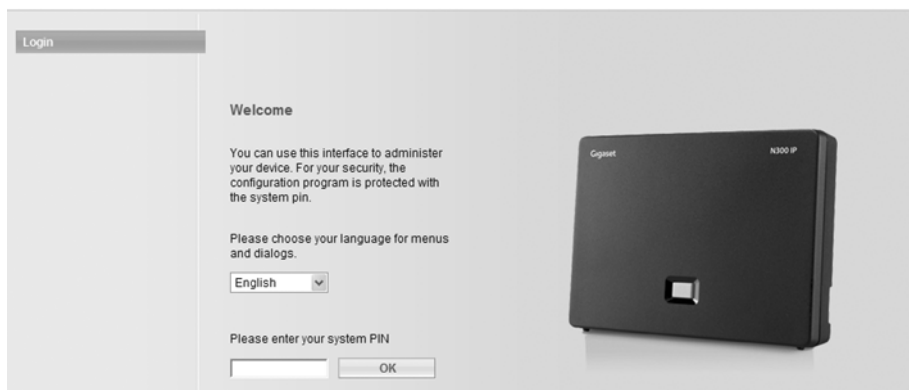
Login

Welcome

You can use this interface to administer your device. For your security, the configuration program is protected with the system pin.

Please choose your language for menus and dialogs.

English

Please enter your system PIN

OK

Gigaset

N300 IP